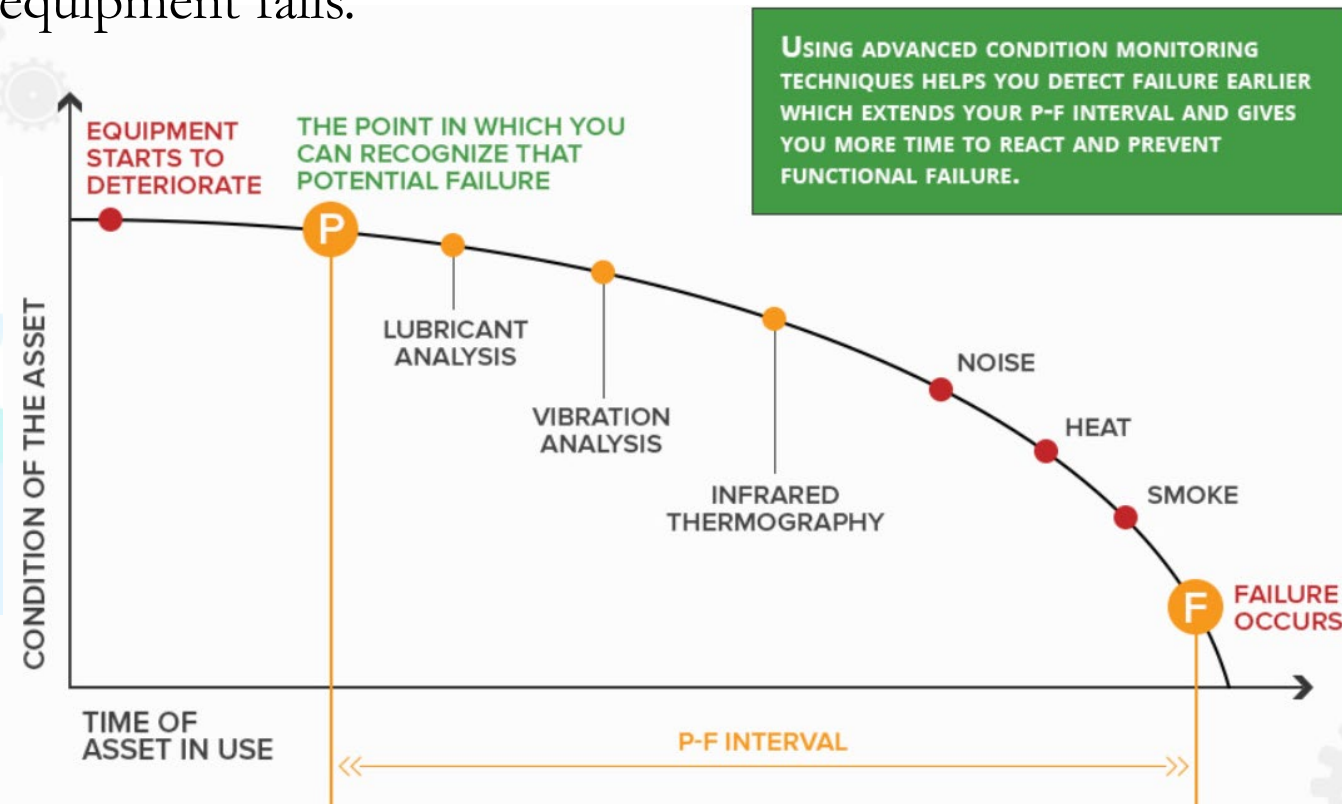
equipment fails.

USING ADVANCED CONDITION MONITORING TECHNIQUES HELPS YOU DETECT FAILURE EARLIER WHICH EXTENDS YOUR P-F INTERVAL AND GIVES YOU MORE TIME TO REACT AND PREVENT FUNCTIONAL FAILURE.

EQUIPMENT STARTS TO DETERIORATE

THE POINT IN WHICH YOU CAN RECOGNIZE THAT POTENTIAL FAILURE

P

LUBRICANT ANALYSIS

VIBRATION ANALYSIS

INFRARED THERMOGRAPHY

NOISE

HEAT

SMOKE

F

FAILURE OCCURS

CONDITION OF THE ASSET

TIME OF ASSET IN USE

P-F INTERVAL